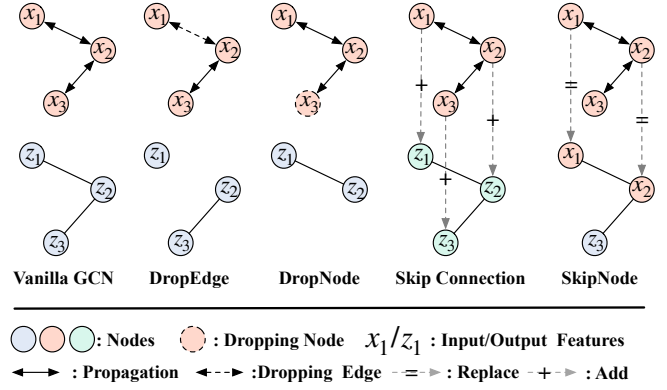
$x_1$ $x_2$ $x_3$ $z_1$ $z_2$ $z_3$
Vanilla GCN

$x_1$ $x_2$ $x_3$ $z_1$ $z_2$ $z_3$
DropEdge

$x_1$ $x_2$ $x_3$ $z_1$ $z_2$
DropNode

$x_1$ $x_2$ $x_3$ + + + $z_1$ $z_2$ $z_3$
Skip Connection

$x_1$ $x_2$ $x_3$ = = $x_1$ $x_2$ $z_3$
SkipNode

: Nodes : Dropping Node $x_1/z_1$ : Input/Output Features
: Propagation :Dropping Edge = : Replace + : Add